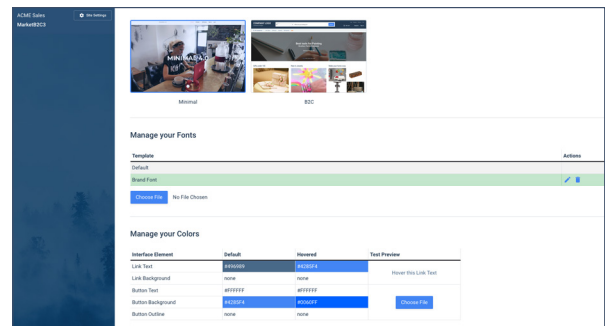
ACME Sales
MarketB2C3

Site Settings

MINIMAL 4.0

Minimal

B2C

Manage your Fonts

| Template | Actions |
|---|---|
| Default | |
| Brand Font | |

Choose File No File Chosen

Manage your Colors

| Interface Element | Default | Hovered | Text Preview |
|---|---|---|---|
| Link Text | #496989 | #4285F4 | Hover this Link Text |
| Link Background | none | none | |
| Button Text | #FFFFFF | #FFFFFF | Choose File |
| Button Background | #4285F4 | #0060FF | |
| Button Outline | none | none | |